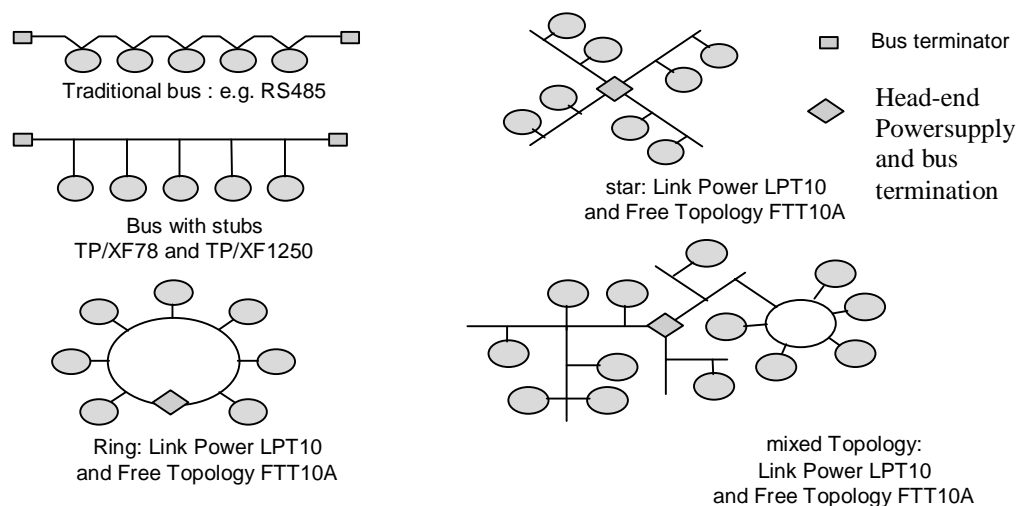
Traditional bus : e.g. RS485

Bus with stubs
TP/XF78 and TP/XF1250

Ring: Link Power LPT10
and Free Topology FTT10A

star: Link Power LPT10
and Free Topology FTT10A

Bus terminator

Head-end Powersupply and bus termination

mixed Topology:
Link Power LPT10
and Free Topology FTT10A